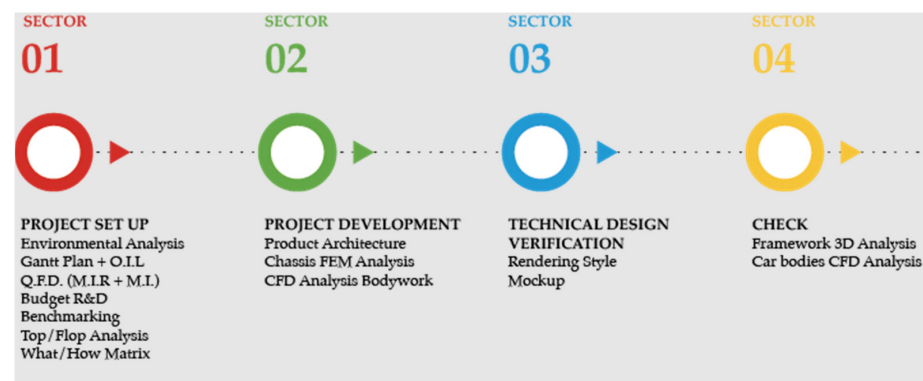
SECTOR
01

PROJECT SET UP
Environmental Analysis
Gantt Plan + O.I.L
Q.F.D. (M.I.R + M.I.)
Budget R&D
Benchmarking
Top/Flop Analysis
What/How Matrix

SECTOR
02

PROJECT DEVELOPMENT
Product Architecture
Chassis FEM Analysis
CFD Analysis Bodywork

SECTOR
03

TECHNICAL DESIGN VERIFICATION
Rendering Style
Mockup

SECTOR
04

CHECK
Framework 3D Analysis
Car bodies CFD Analysis